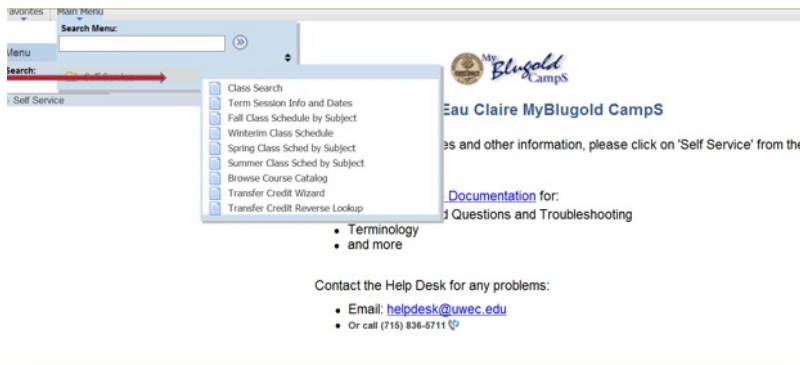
avorites Main Menu

Search Menu:

Menu
Search:

Self Service

Class Search
Term Session Info and Dates
Fall Class Schedule by Subject
Winterim Class Schedule
Spring Class Sched by Subject
Summer Class Sched by Subject
Browse Course Catalog
Transfer Credit Wizard
Transfer Credit Reverse Lookup

MyBlugold CampS

Eau Claire MyBlugold CampS

es and other information, please click on 'Self Service' from the

Documentation for:
d Questions and Troubleshooting

- Terminology
- and more

Contact the Help Desk for any problems:

- Email: helpdesk@uwec.edu
- Or call (715) 836-5711